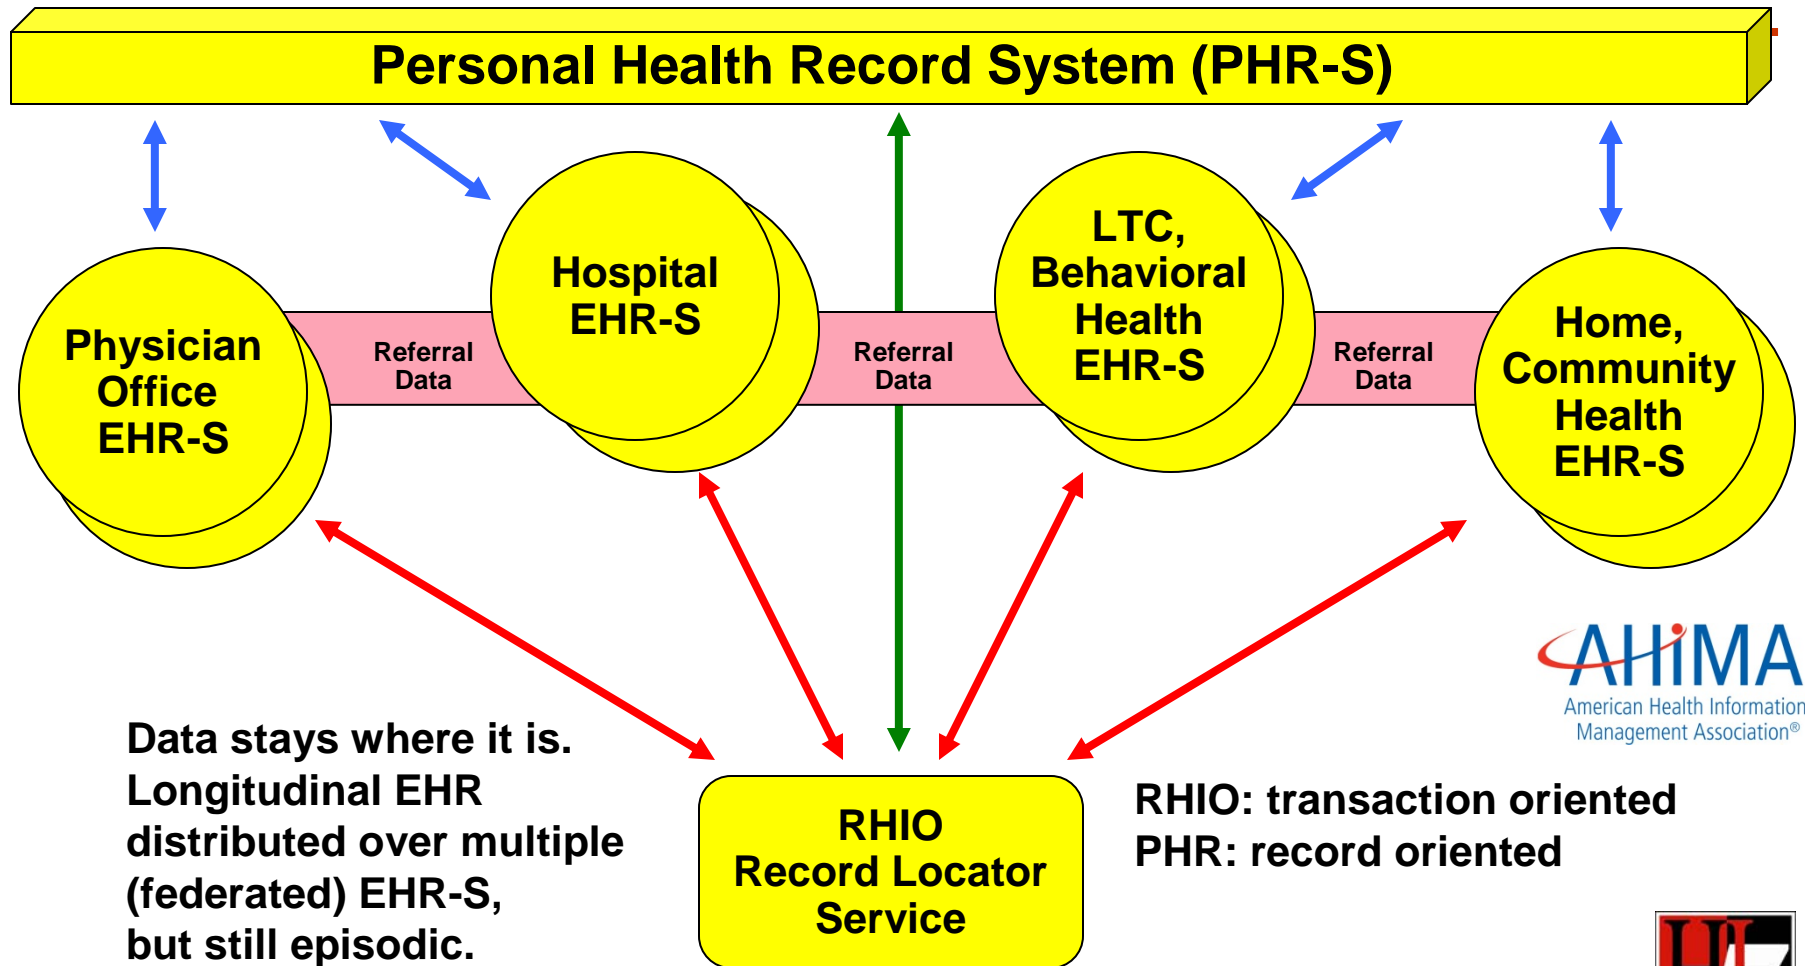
Personal Health Record System (PHR-S)

Physician Office EHR-S

Referral Data

Hospital EHR-S

Referral Data

LTC, Behavioral Health EHR-S

Referral Data

Home, Community Health EHR-S

AHIMA
American Health Information Management Association®

Data stays where it is.
Longitudinal EHR distributed over multiple (federated) EHR-S, but still episodic.

RHIO
Record Locator Service

RHIO: transaction oriented
PHR: record oriented